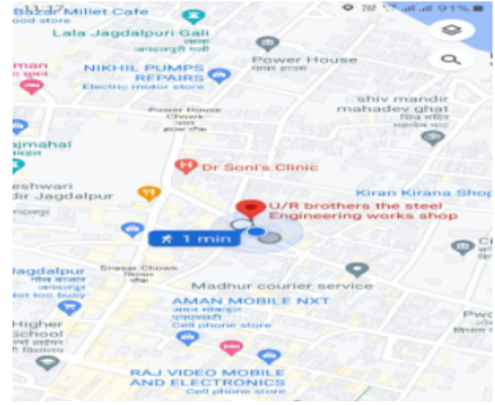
Bstr Millet Cafe
ood store
Lala Jagdalpuri Gali
Power House
man
NIKHIL PUMPS REPAIRS
Electric motor store
Power House Chowk
shiv mandir mahadev ghat
ajmahal
Dr Soni's Clinic
eshwari dir Jagdalpur
Kiran Kirana Shop
U/R brothers the steel Engineering works shop
1 min
agdalpur
Sirasar Chowk
not too busy
Madhur courier service
AMAN MOBILE NXT
Cell phone store
Higher School
RAJ VIDEO MOBILE AND ELECTRONICS
Cell phone store
Pwd
91%